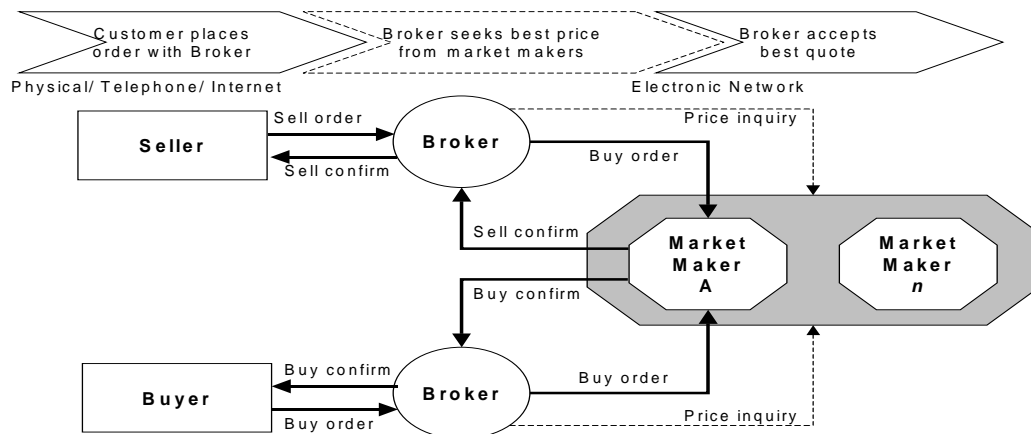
Customer places order with Broker

Broker seeks best price from market makers

Broker accepts best quote

Physical/ Telephone/ Internet

Electronic Network

Seller

Sell order

Sell confirm

Broker

Price inquiry

Buy order

Sell confirm

Market Maker A

Market Maker *n*

Buy confirm

Buyer

Buy confirm

Buy order

Broker

Buy order

Price inquiry